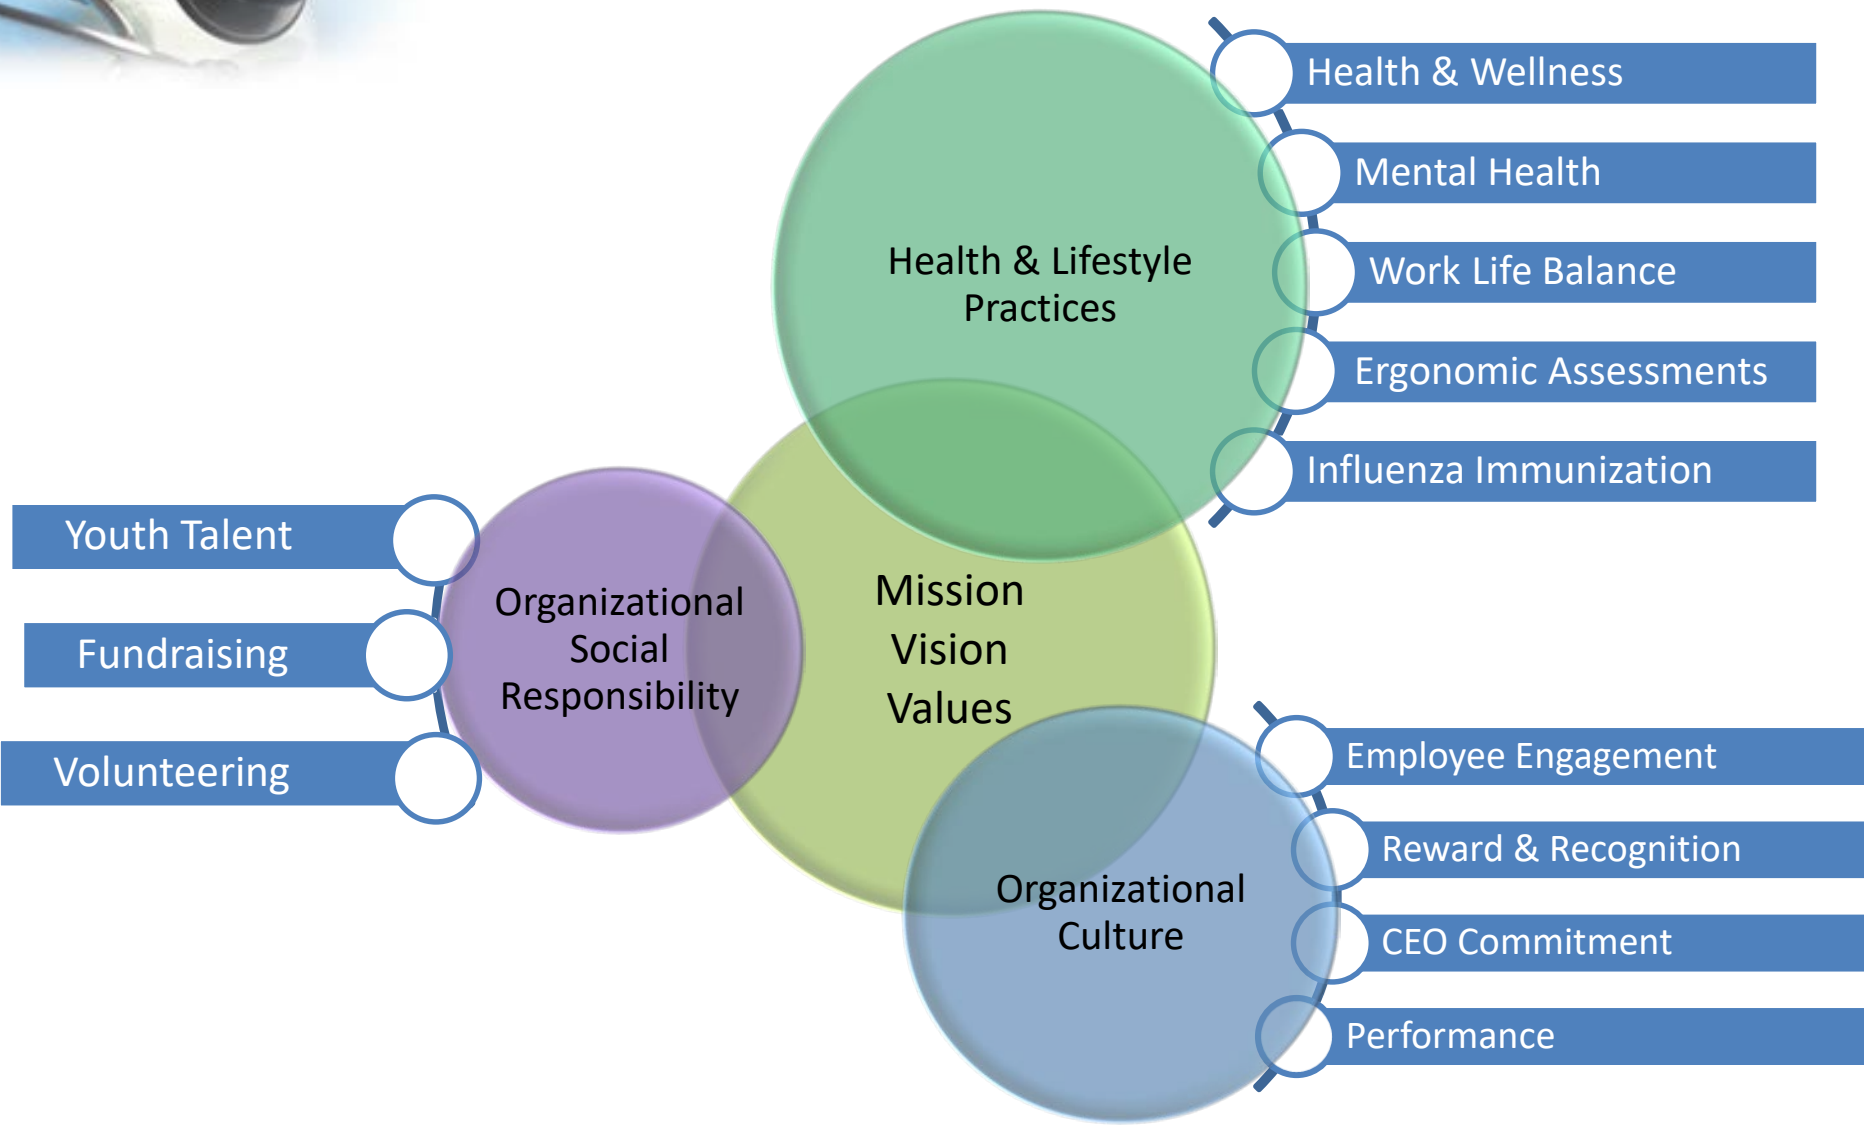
Health & Lifestyle Practices

Health & Wellness

Mental Health

Work Life Balance

Ergonomic Assessments

Influenza Immunization

Youth Talent

Fundraising

Volunteering

Organizational Social Responsibility

Mission
Vision
Values

Organizational Culture

Employee Engagement

Reward & Recognition

CEO Commitment

Performance